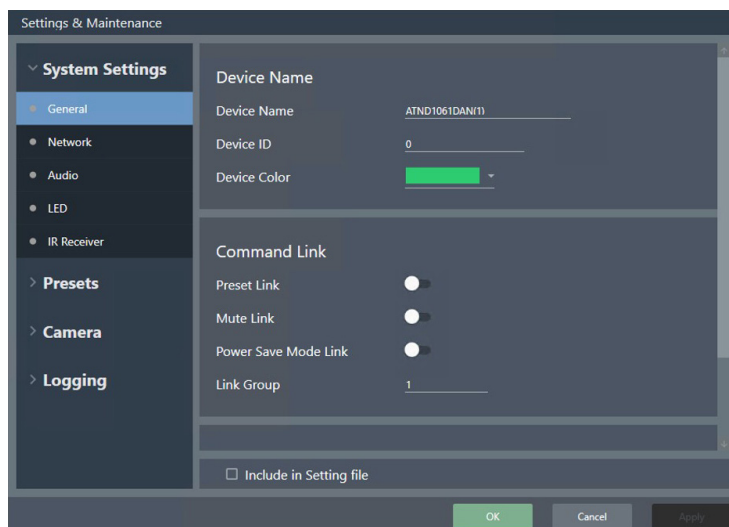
Settings & Maintenance

System Settings
General
Network
Audio
LED
IR Receiver
Presets
Camera
Logging

Device Name
Device Name ATND1061DAN(1)
Device ID 0
Device Color

Command Link
Preset Link
Mute Link
Power Save Mode Link
Link Group 1

Include in Setting file

OK
Cancel
Apply